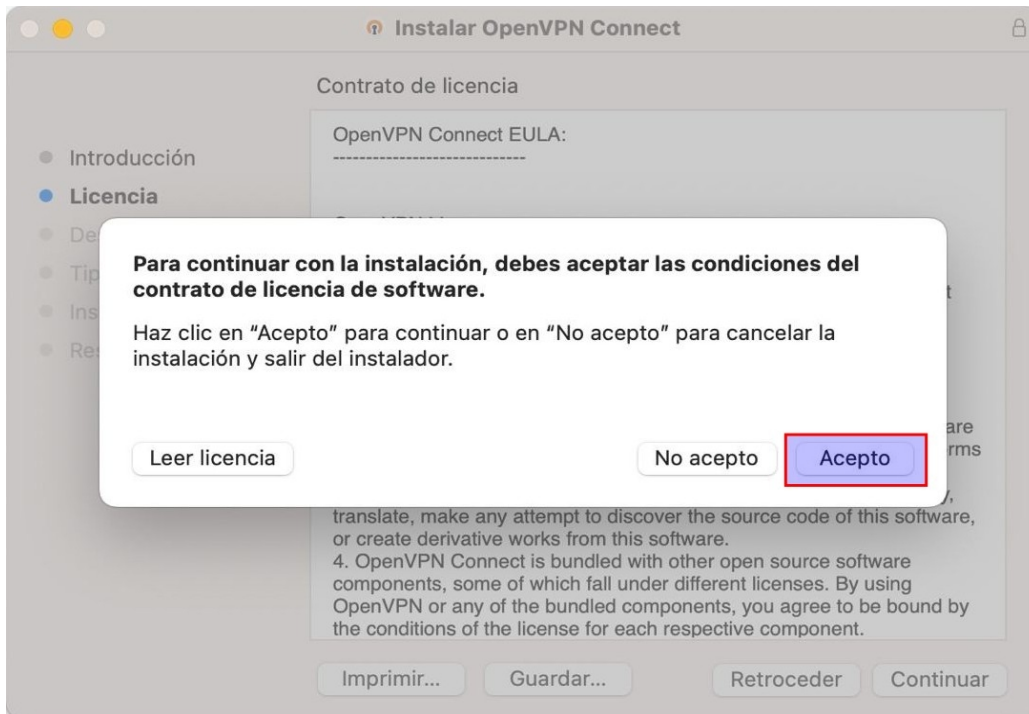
Instalar OpenVPN Connect

Contrato de licencia

Introducción
Licencia
De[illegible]
Tip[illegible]
Ins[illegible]
Re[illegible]

OpenVPN Connect EULA:
----------------------------

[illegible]are
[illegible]rms

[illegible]
translate, make any attempt to discover the source code of this software, or create derivative works from this software.
4. OpenVPN Connect is bundled with other open source software components, some of which fall under different licenses. By using OpenVPN or any of the bundled components, you agree to be bound by the conditions of the license for each respective component.

Para continuar con la instalación, debes aceptar las condiciones del contrato de licencia de software.

Haz clic en “Acepto” para continuar o en “No acepto” para cancelar la instalación y salir del instalador.

Leer licencia

No acepto

Acepto

Imprimir...

Guardar...

Retroceder

Continuar